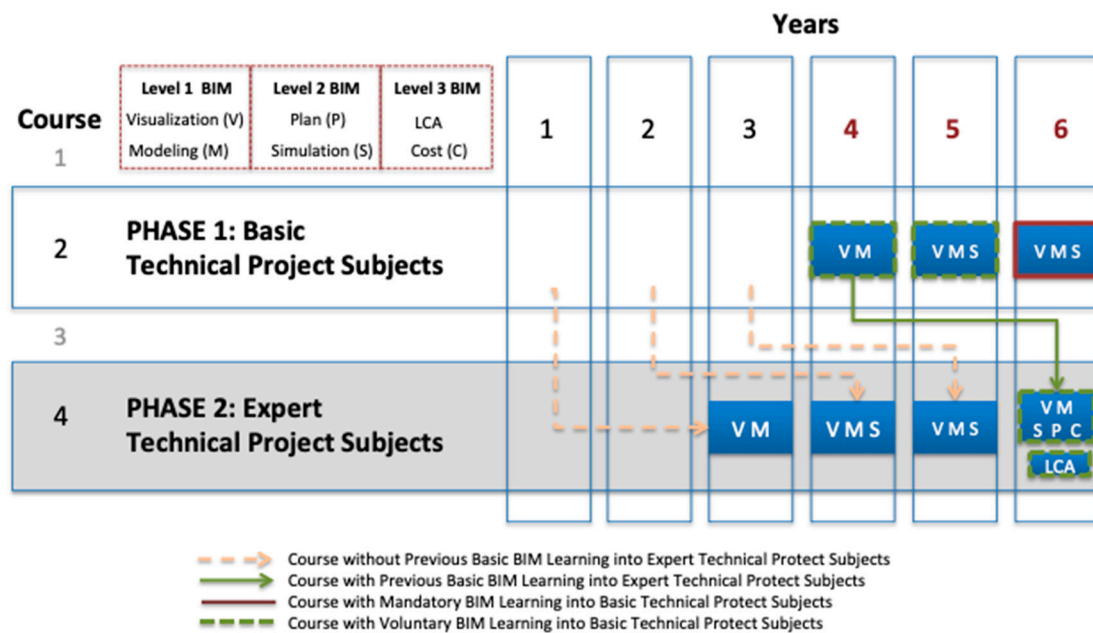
Years

Course

| Level 1 BIM | Level 2 BIM | Level 3 BIM |
|---|---|---|
| Visualization (V) | Plan (P) | LCA |
| Modeling (M) | Simulation (S) | Cost (C) |

1 2 3 4 5 6

1

2 PHASE 1: Basic Technical Project Subjects

VM VMS VMS

3

4 PHASE 2: Expert Technical Project Subjects

VM VMS VMS VM SPC LCA

Course without Previous Basic BIM Learning into Expert Technical Protect Subjects
Course with Previous Basic BIM Learning into Expert Technical Protect Subjects
Course with Mandatory BIM Learning into Basic Technical Protect Subjects
Course with Voluntary BIM Learning into Basic Technical Protect Subjects